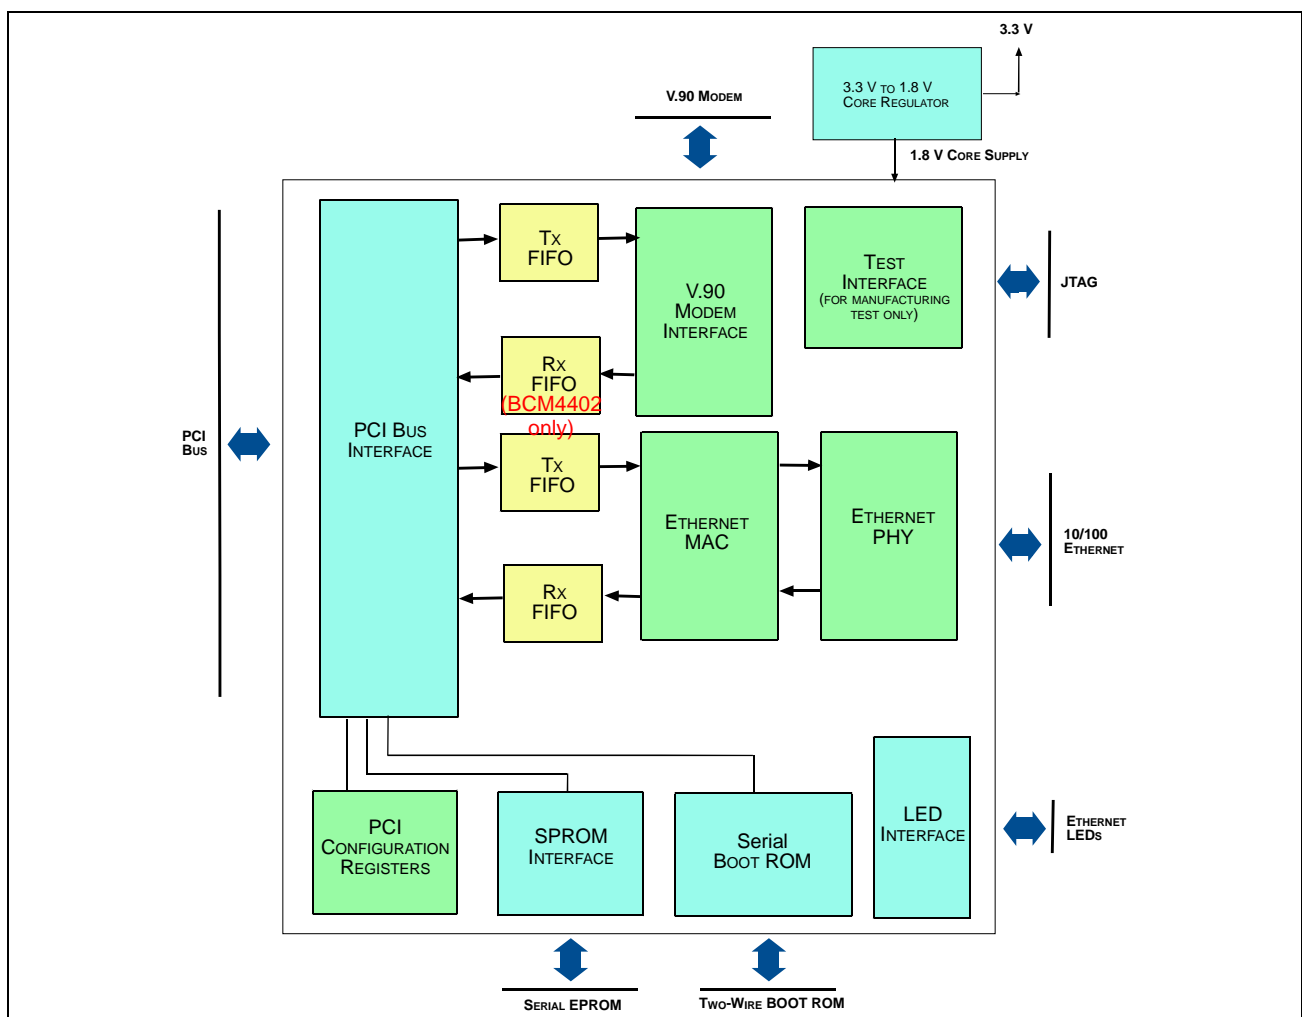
3.3 V

3.3 V to 1.8 V
Core Regulator

V.90 Modem

1.8 V Core Supply

PCI Bus

PCI Bus Interface

Tx FIFO

Rx FIFO
(BCM4402 only)

V.90 Modem Interface

Test Interface
(for manufacturing test only)

JTAG

Tx FIFO

Rx FIFO

Ethernet MAC

Ethernet PHY

10/100 Ethernet

PCI Configuration Registers

SPROM Interface

Serial Boot ROM

LED Interface

Ethernet LEDs

Serial EPROM

Two-Wire BOOT ROM